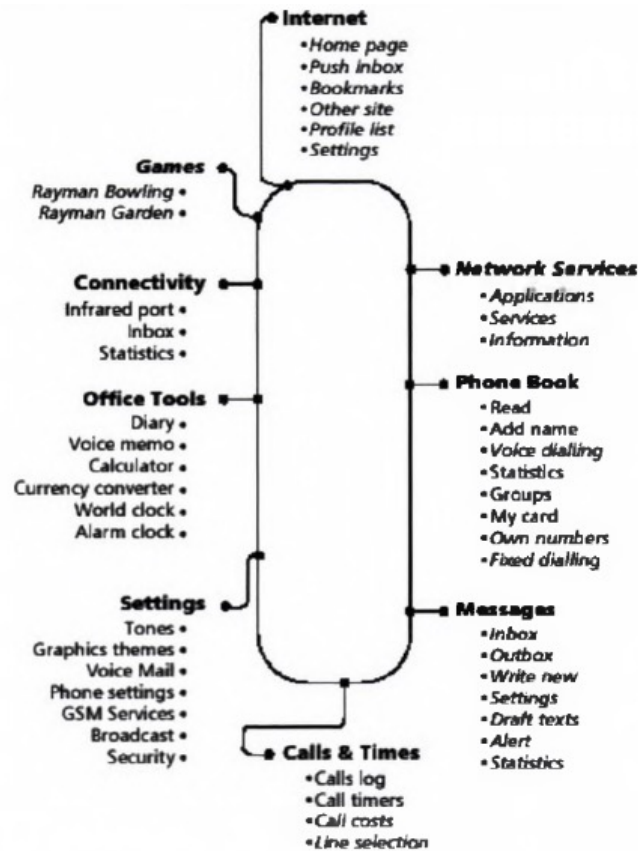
Internet
• Home page
• Push inbox
• Bookmarks
• Other site
• Profile list
• Settings

Games
Rayman Bowling •
Rayman Garden •

Connectivity
Infrared port •
Inbox •
Statistics •

Office Tools
Diary •
Voice memo •
Calculator •
Currency converter •
World clock •
Alarm clock •

Settings
Tones •
Graphics themes •
Voice Mail •
Phone settings •
GSM Services •
Broadcast •
Security •

Network Services
• Applications
• Services
• Information

Phone Book
• Read
• Add name
• Voice dialing
• Statistics
• Groups
• My card
• Own numbers
• Fixed dialling

Messages
• Inbox
• Outbox
• Write new
• Settings
• Draft texts
• Alert
• Statistics

Calls & Times
• Calls log
• Call timers
• Call costs
• Line selection